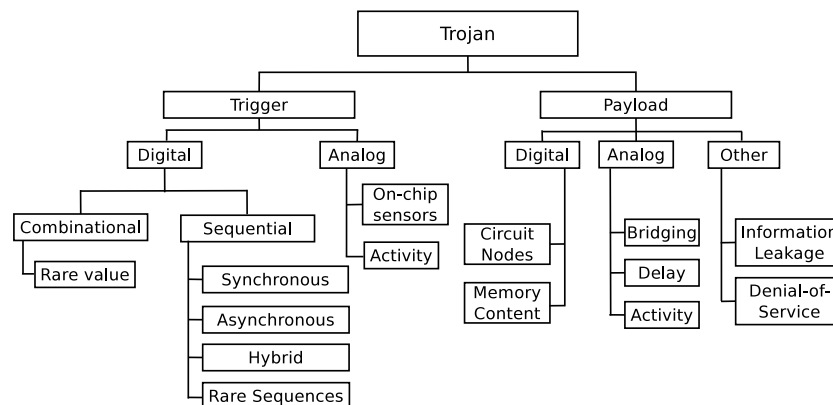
Trojan

Trigger

Digital

Combinational

Rare value

Sequential

Synchronous

Asynchronous

Hybrid

Rare Sequences

Analog

On-chip sensors

Activity

Payload

Digital

Circuit Nodes

Memory Content

Analog

Bridging

Delay

Activity

Other

Information Leakage

Denial-of-Service